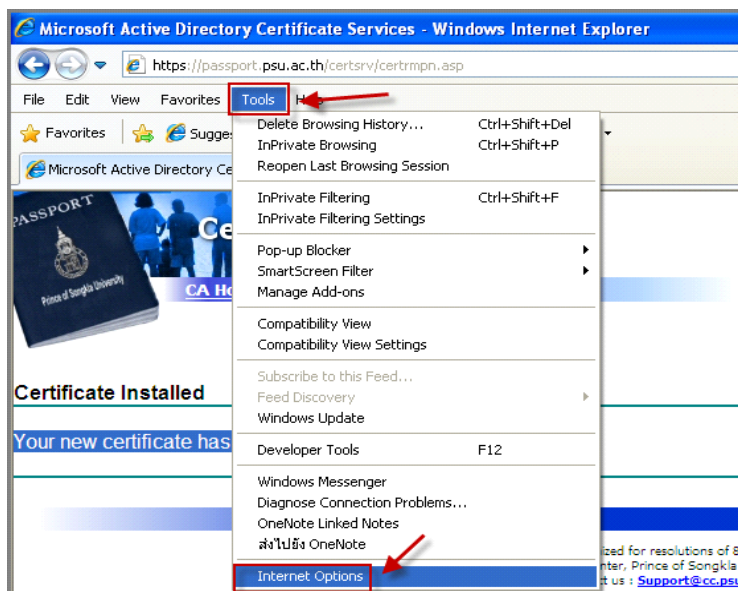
Microsoft Active Directory Certificate Services - Windows Internet Explorer

https://passport.psu.ac.th/certsrv/certrmpn.asp

File Edit View Favorites Tools H

Favorites Sugge

Microsoft Active Directory Ce

PASSPORT

Prince of Songkla University

Ce

CA Ho

Certificate Installed

Your new certificate has

Delete Browsing History... Ctrl+Shift+Del
InPrivate Browsing Ctrl+Shift+P
Reopen Last Browsing Session

InPrivate Filtering Ctrl+Shift+F
InPrivate Filtering Settings

Pop-up Blocker
SmartScreen Filter
Manage Add-ons

Compatibility View
Compatibility View Settings

Subscribe to this Feed...
Feed Discovery
Windows Update

Developer Tools F12

Windows Messenger
Diagnose Connection Problems...
OneNote Linked Notes
ส่งไปยัง OneNote

Internet Options

ized for resolutions of 8
nter, Prince of Songkla
t us : Support@cc.psu